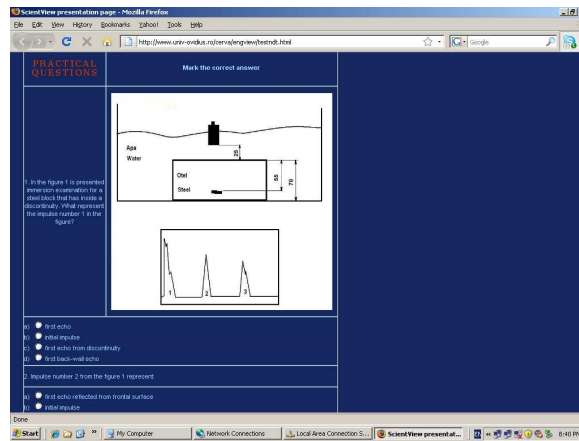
ScientView presentation page - Mozilla Firefox

File Edit View History Bookmarks Yahoo! Tools Help

http://www.univ-ovidius.ro/cerva/engview/testndt.html

Google

PRACTICAL QUESTIONS

Mark the correct answer

1. In the figure 1 is presented immersion examination for a steel block that has inside a discontinuity. What represent the impulse number 1 in the figure?

Apa
Water

25

Otel
Steel

55

70

1 2 3

a) first echo
b) initial impulse
c) first echo from discontinuity
d) first back-wall echo

2. Impulse number 2 from the figure 1 represent:

a) first echo reflected from frontal surface
b) initial impulse

Done

Start | My Computer | Network Connections | Local Area Connection S... | ScientView presentat... | 8:40 PM